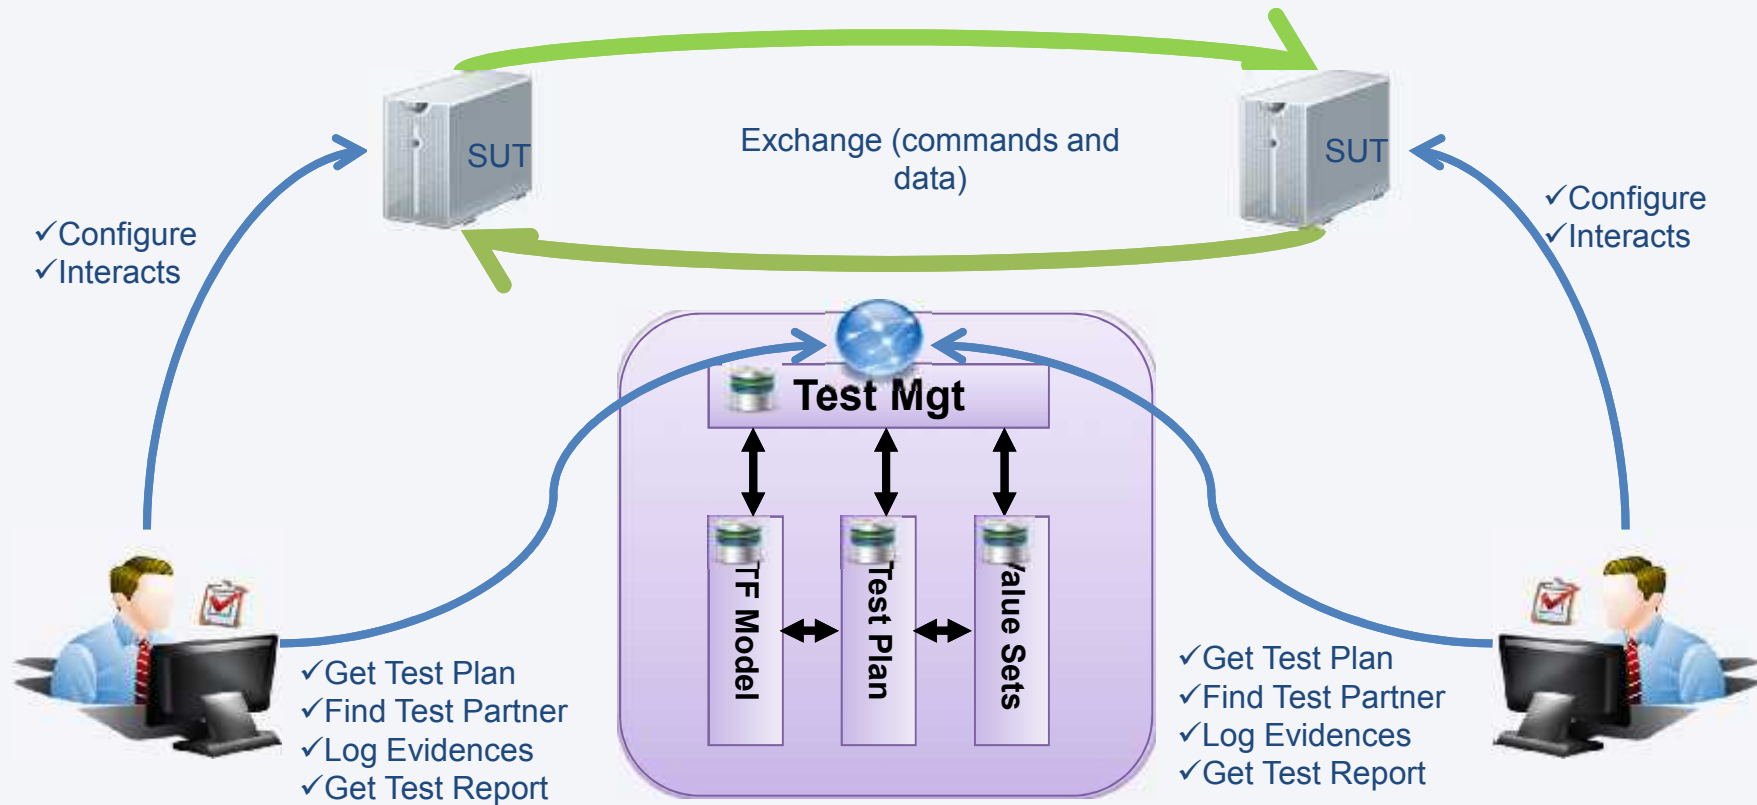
SUT

Exchange (commands and data)

SUT

✓Configure
✓Interacts

✓Configure
✓Interacts

Test Mgt

TF Model

Test Plan

Value Sets

✓Get Test Plan
✓Find Test Partner
✓Log Evidences
✓Get Test Report

✓Get Test Plan
✓Find Test Partner
✓Log Evidences
✓Get Test Report